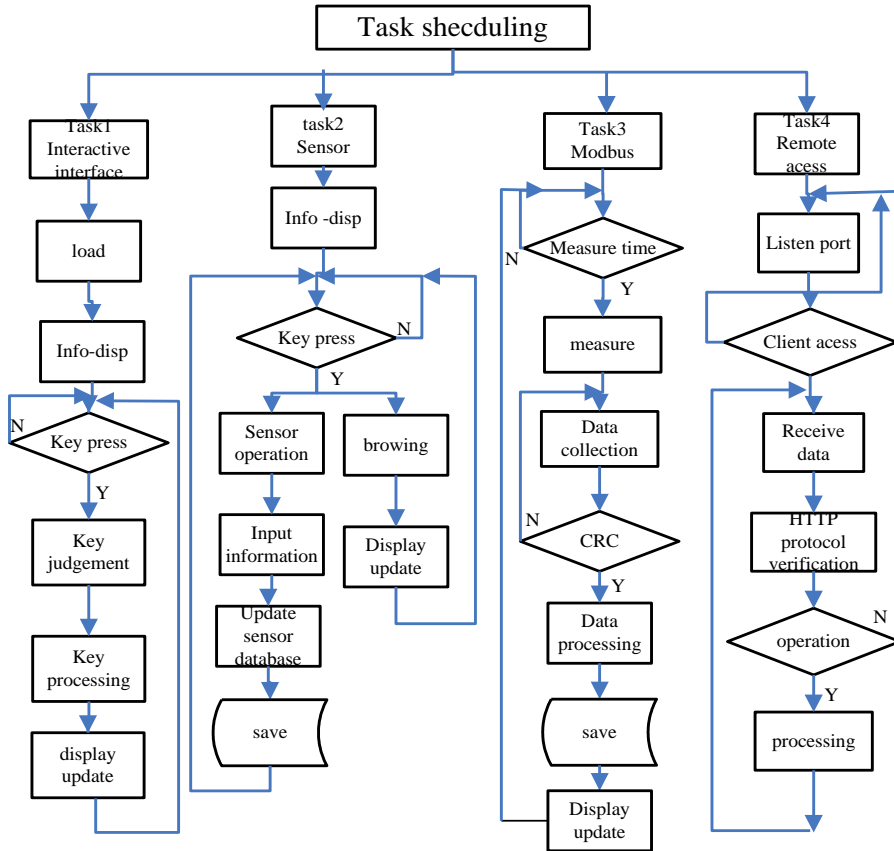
Task shecduling

Task1 Interactive interface

load

Info-disp

N

Key press

Y

Key judgement

Key processing

display update

task2 Sensor

Info -disp

Key press

N

Y

Sensor operation

Input information

Update sensor database

save

browing

Display update

Task3 Modbus

N

Measure time

Y

measure

Data collection

N

CRC

Y

Data processing

save

Display update

Task4 Remote acess

Listen port

Client acess

Receive data

HTTP protocol verification

N

operation

Y

processing